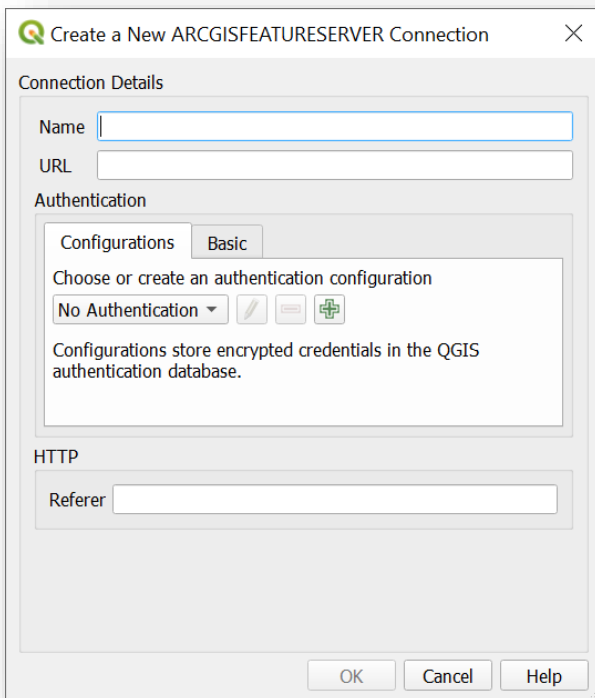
Create a New ARCGISFEATURESERVER Connection

Connection Details

Name

URL

Authentication

Configurations

Basic

Choose or create an authentication configuration

No Authentication

Configurations store encrypted credentials in the QGIS authentication database.

HTTP

Referer

OK

Cancel

Help